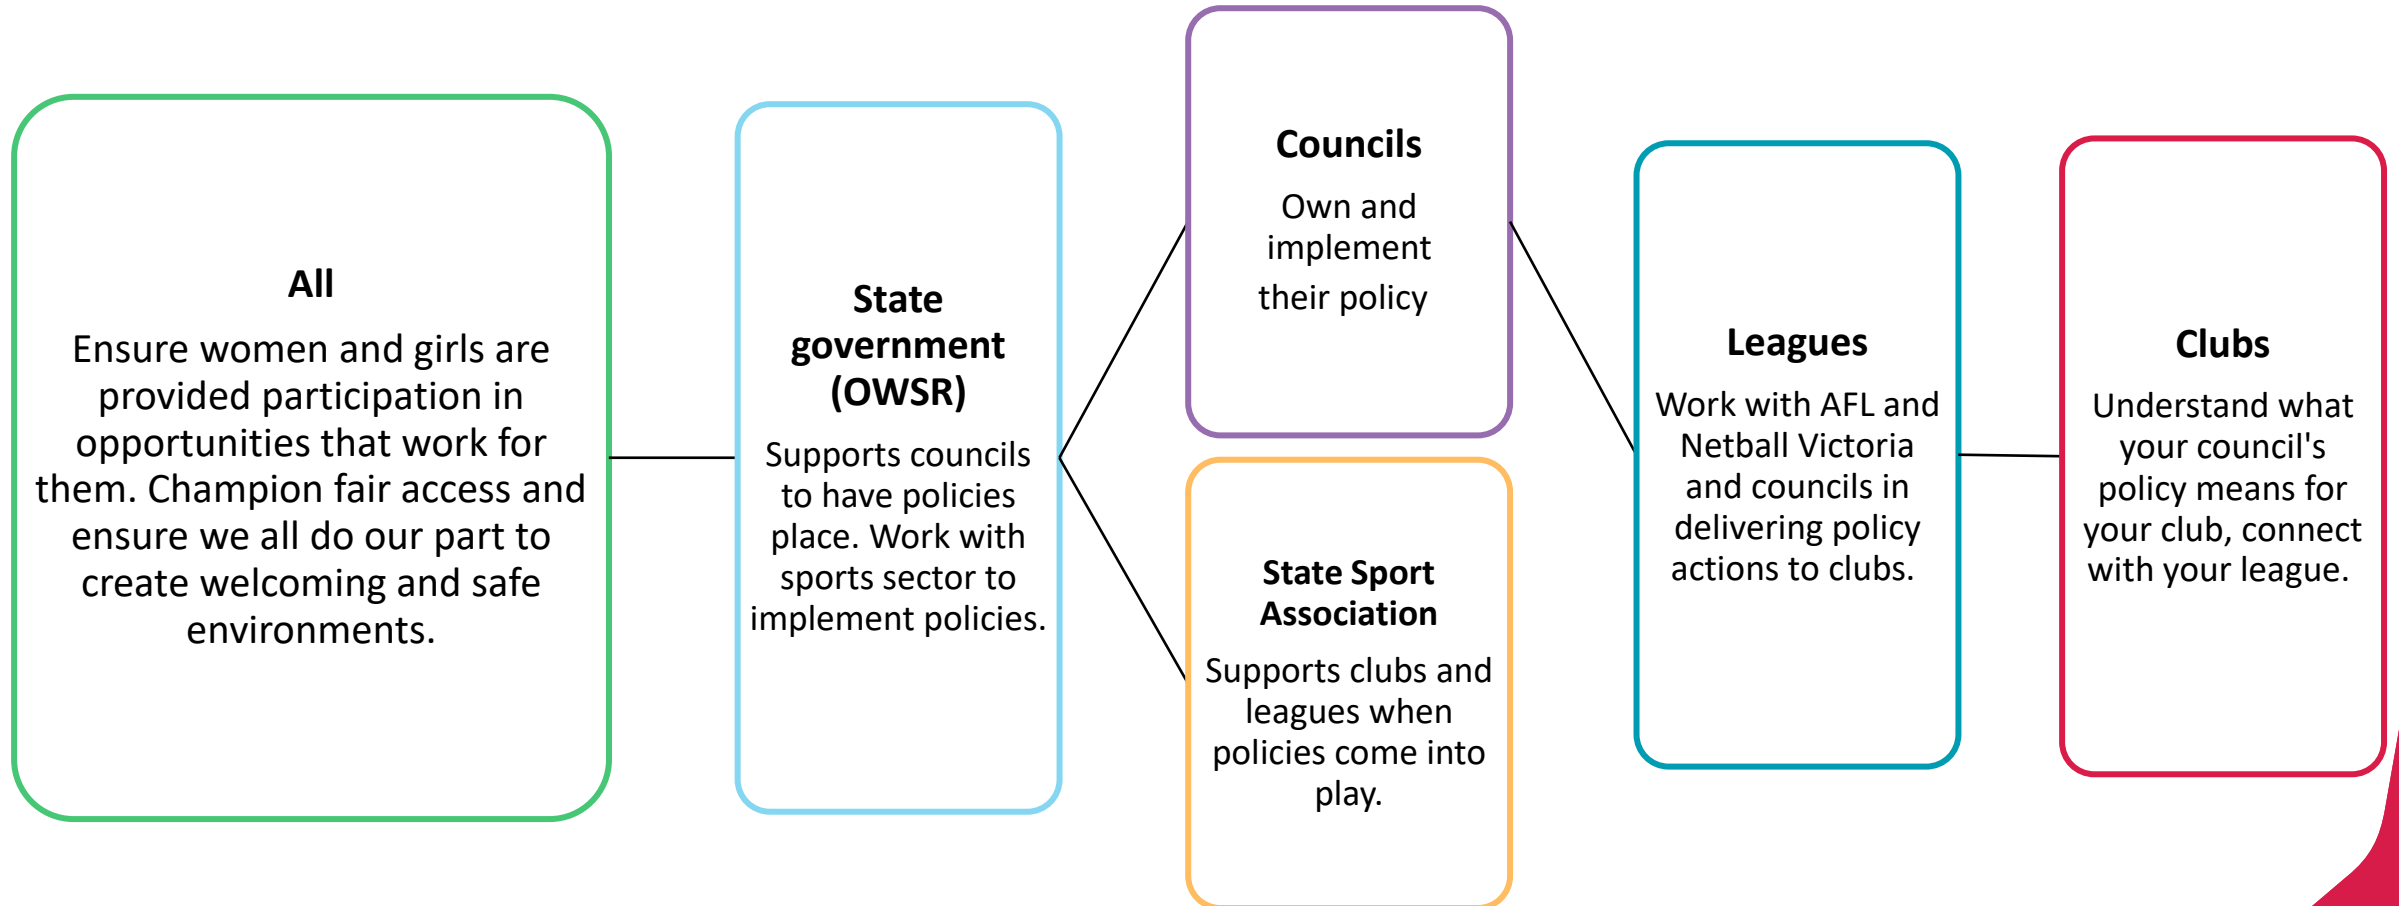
All

Ensure women and girls are provided participation in opportunities that work for them. Champion fair access and ensure we all do our part to create welcoming and safe environments.

State government (OWSR)

Supports councils to have policies place. Work with sports sector to implement policies.

Councils

Own and implement their policy

State Sport Association

Supports clubs and leagues when policies come into play.

Leagues

Work with AFL and Netball Victoria and councils in delivering policy actions to clubs.

Clubs

Understand what your council's policy means for your club, connect with your league.